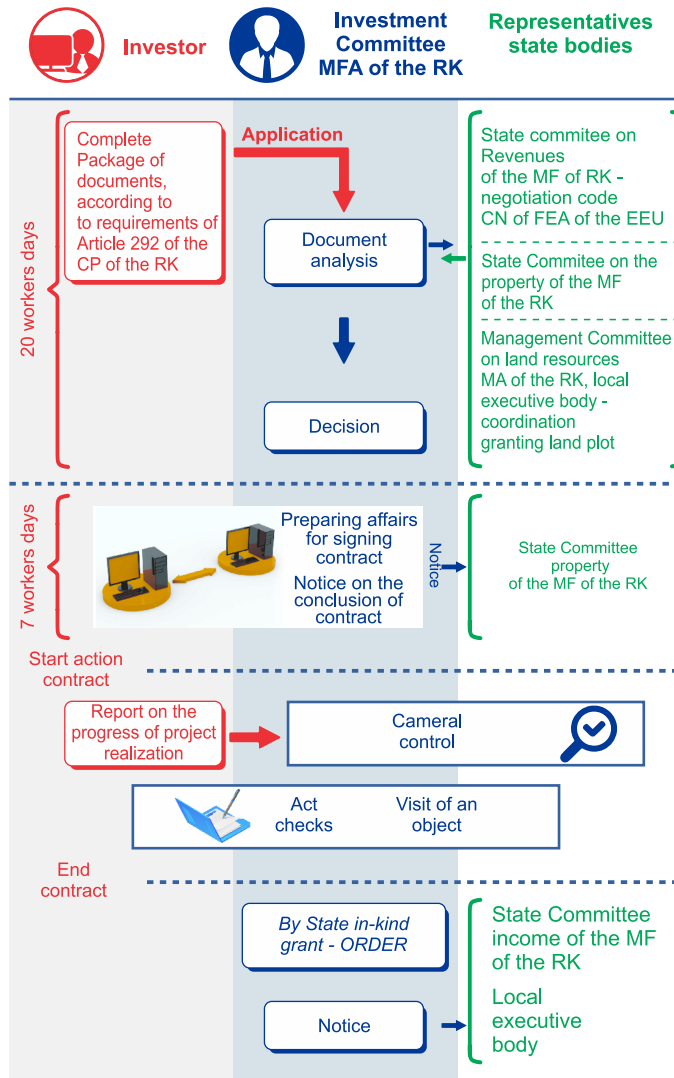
Investor

Investment Committee MFA of the RK

Representatives state bodies

20 workers days

Complete Package of documents, according to to requirements of Article 292 of the CP of the RK

Application

Document analysis

Decision

State commitee on Revenues of the MF of RK - negotiation code CN of FEA of the EEU

State Commitee on the property of the MF of the RK

Management Committee on land resources MA of the RK, local executive body - coordination granting land plot

7 workers days

Preparing affairs for signing contract

Notice on the conclusion of contract

Notice

State Committee property of the MF of the RK

Start action contract

Report on the progress of project realization

Cameral control

Act checks

Visit of an object

End contract

By State in-kind grant - ORDER

Notice

State Committee income of the MF of the RK

Local executive body